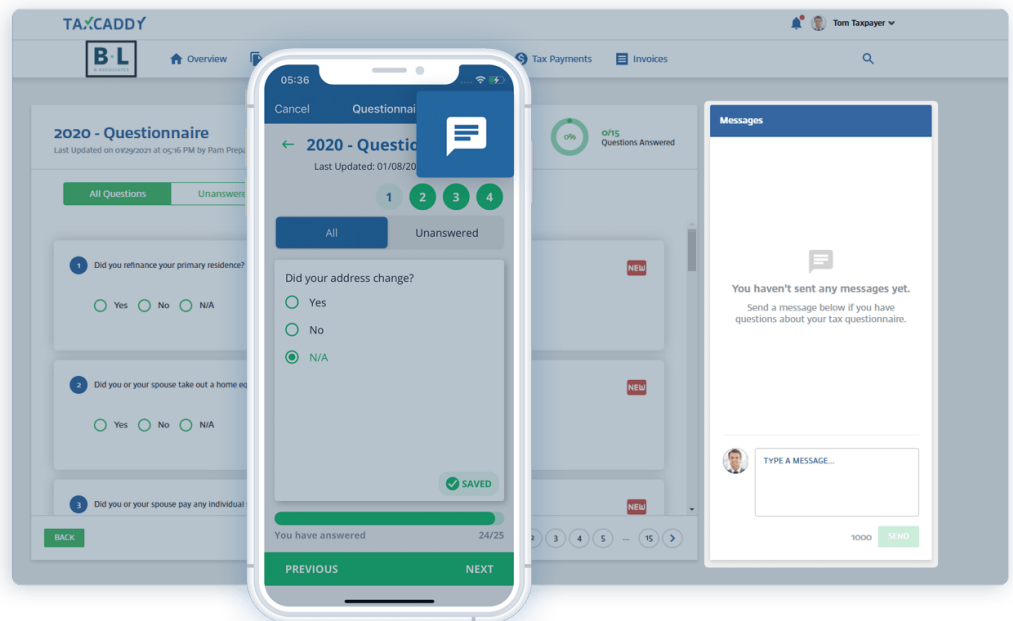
TAXCADDY
Tom Taxpayer
B·L & ASSOCIATES
Overview
Tax Payments
Invoices
2020 - Questionnaire
Last Updated on 01/29/2021 at 05:16 PM by Pam Prepa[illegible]
0%
0/15
Questions Answered
All Questions
Unanswe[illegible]
1 Did you refinance your primary residence?
NEW
Yes No N/A
2 Did you or your spouse take out a home eq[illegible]
NEW
Yes No N/A
3 Did you or your spouse pay any individual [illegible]
NEW
BACK
2 3 4 5 ... 15
05:36
Cancel
Questionna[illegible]
2020 - Questio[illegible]
Last Updated: 01/08/20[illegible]
1 2 3 4
All
Unanswered
Did your address change?
Yes
No
N/A
SAVED
You have answered
24/25
PREVIOUS
NEXT
Messages
You haven't sent any messages yet.
Send a message below if you have questions about your tax questionnaire.
TYPE A MESSAGE...
1000
SEND